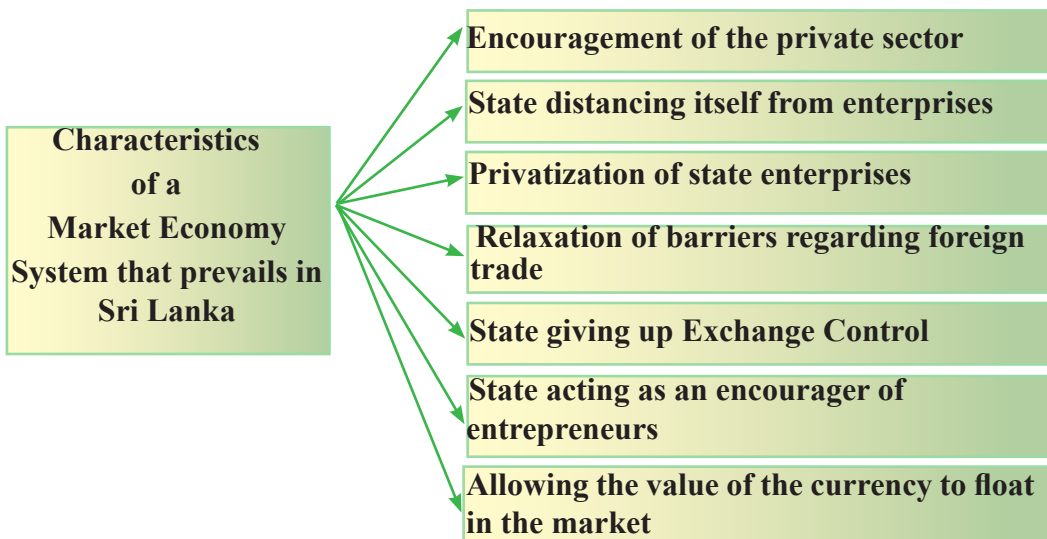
Characteristics of a Market Economy System that prevails in Sri Lanka

Encouragement of the private sector

State distancing itself from enterprises

Privatization of state enterprises

Relaxation of barriers regarding foreign trade

State giving up Exchange Control

State acting as an encourager of entrepreneurs

Allowing the value of the currency to float in the market